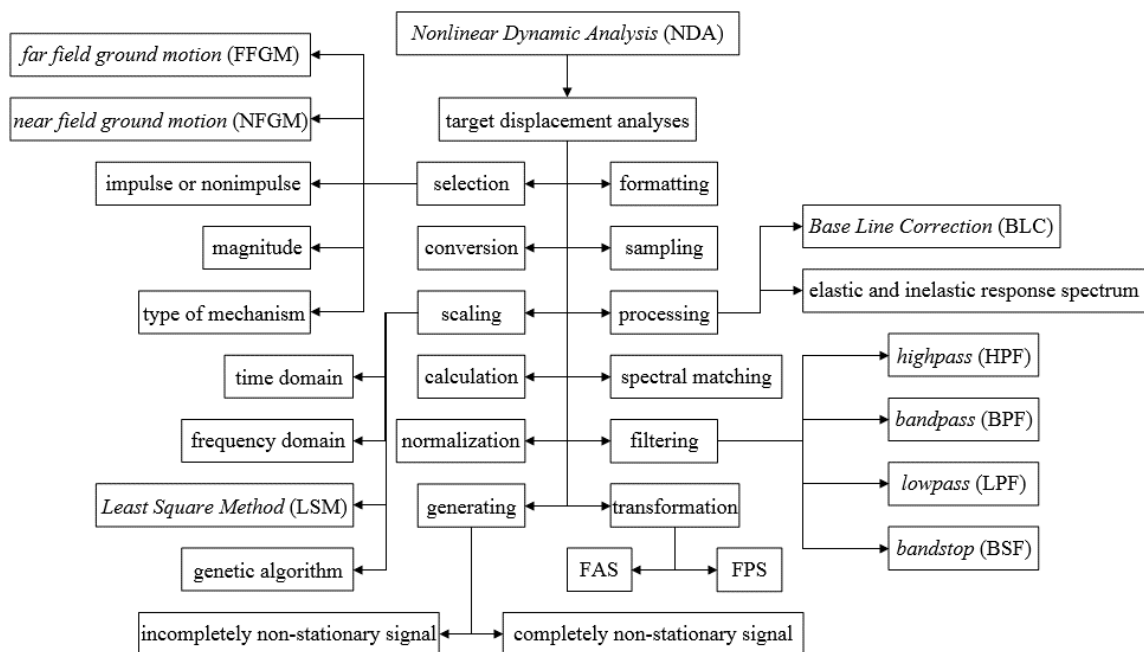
Nonlinear Dynamic Analysis (NDA)

far field ground motion (FFGM)

near field ground motion (NFGM)

target displacement analyses

impulse or nonimpulse

selection

formatting

magnitude

conversion

sampling

Base Line Correction (BLC)

type of mechanism

scaling

processing

elastic and inelastic response spectrum

time domain

calculation

spectral matching

highpass (HPF)

frequency domain

normalization

filtering

bandpass (BPF)

Least Square Method (LSM)

generating

transformation

lowpass (LPF)

genetic algorithm

FAS

FPS

bandstop (BSF)

incompletely non-stationary signal

completely non-stationary signal